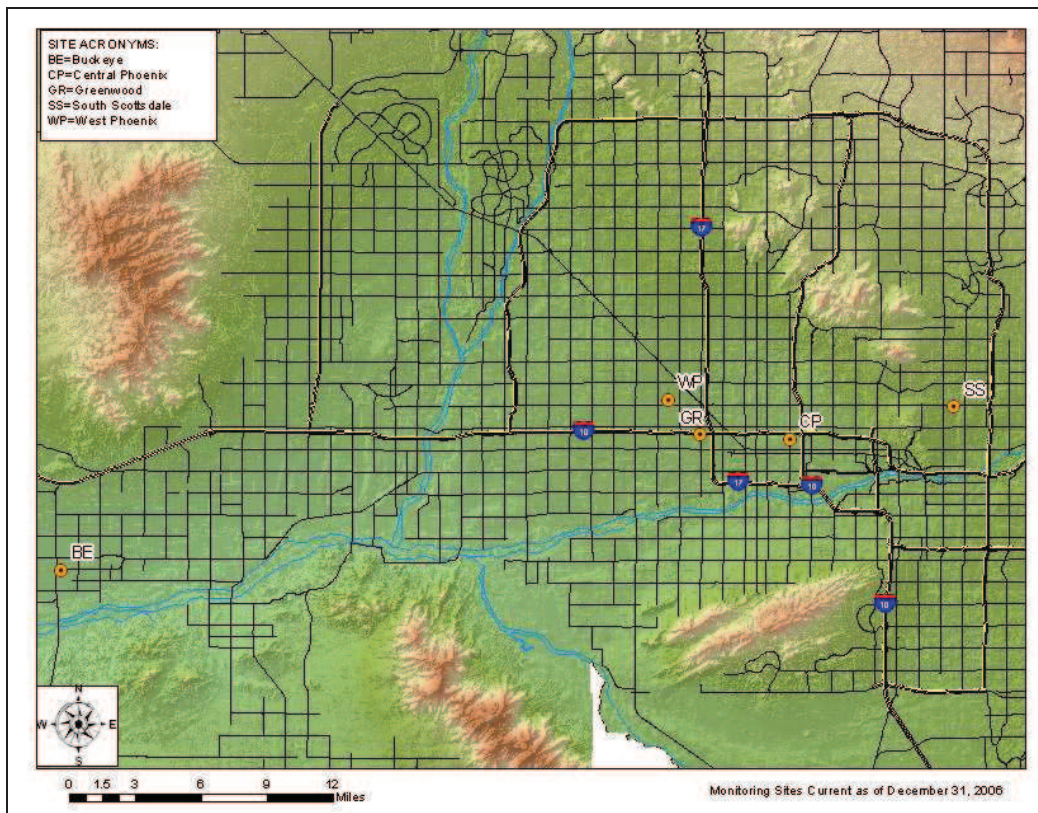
SITE ACRONYMS:
BE=Buckeye
CP=Central Phoenix
GR=Greenwood
SS=South Scottsdale
WP=West Phoenix

17

WP
SS
10
GR
CP
17
10
BE
10

N
W
E
S

0 1.5 3 6 9 12
Miles

Monitoring Sites Current as of December 31, 2006